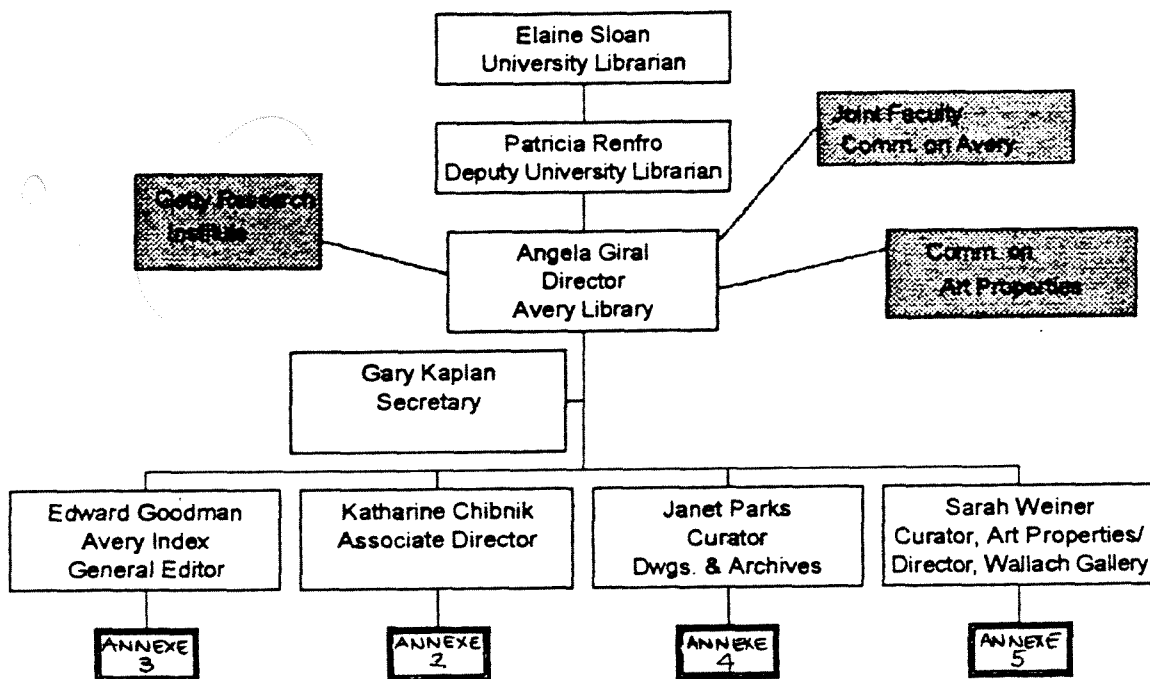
Elaine Sloan
University Librarian

Patricia Renfro
Deputy University Librarian

Joint Faculty
Comm. on Avery

Getty Research
Institute

Angela Giral
Director
Avery Library

Comm. on
Art Properties

Gary Kaplan
Secretary

Edward Goodman
Avery Index
General Editor

Katharine Chibnik
Associate Director

Janet Parks
Curator
Dwgs. & Archives

Sarah Weiner
Curator, Art Properties/
Director, Wallach Gallery

ANNEXE
3

ANNEXE
2

ANNEXE
4

ANNEXE
5